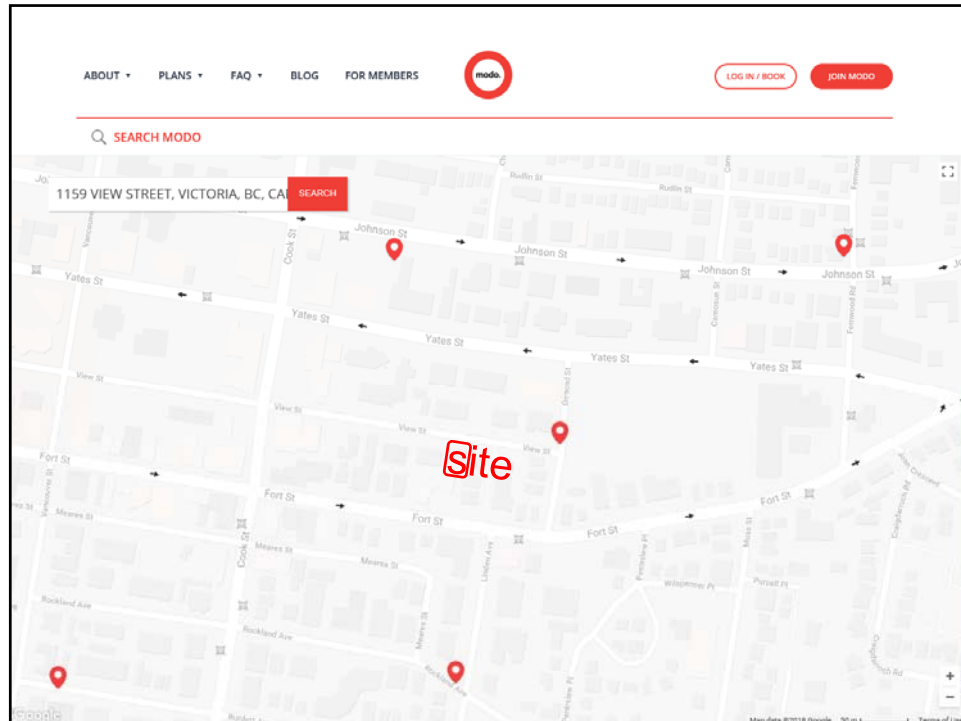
ABOUT ▾ PLANS ▾ FAQ ▾ BLOG FOR MEMBERS

modo.

LOG IN / BOOK JOIN MODO

SEARCH MODO

1159 VIEW STREET, VICTORIA, BC, CA SEARCH

Rudlin St
Rudlin St
Johnson St
Johnson St
Johnson St
Johnson St
Yates St
Yates St
Yates St
Yates St
Yates St
View St
View St
View St
View St
Site
Fort St
Fort St
Fort St
Fort St
Fort St
Meares St
Meares St
Meares St
Rockland Ave
Rockland Ave
Rockland Ave
Cook St
Cook St
Vancouver St
Vancouver St
Chambers St
Camosun St
Fernwood Rd
Linden Ave
Moss St
Pembroke Pl
Wilspencer Pl
Pursell Pl
Joan Crescent
Craigdarroch Rd
Google
Map data ©2018 Google